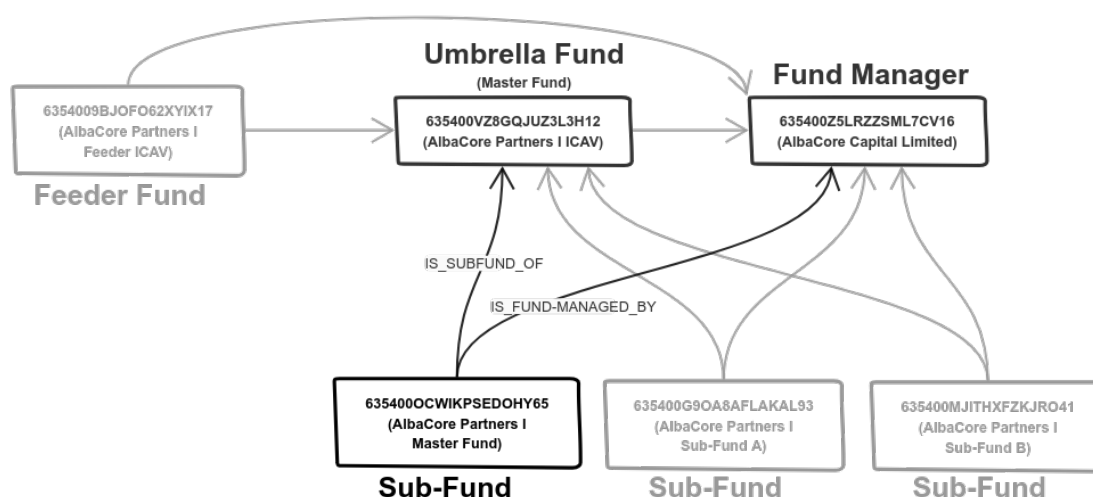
Umbrella Fund
(Master Fund)

Fund Manager

6354009BJOFO62XYIX17
(AlbaCore Partners I Feeder ICAV)

Feeder Fund

635400VZ8GQJUZ3L3H12
(AlbaCore Partners I ICAV)

635400Z5LRZZSML7CV16
(AlbaCore Capital Limited)

IS_SUBFUND_OF

IS_FUND-MANAGED_BY

635400OCWIKPSEDOHY65
(AlbaCore Partners I Master Fund)

Sub-Fund

635400G9OA8AFLAKAL93
(AlbaCore Partners I Sub-Fund A)

Sub-Fund

635400MJITHXFZKJRO41
(AlbaCore Partners I Sub-Fund B)

Sub-Fund